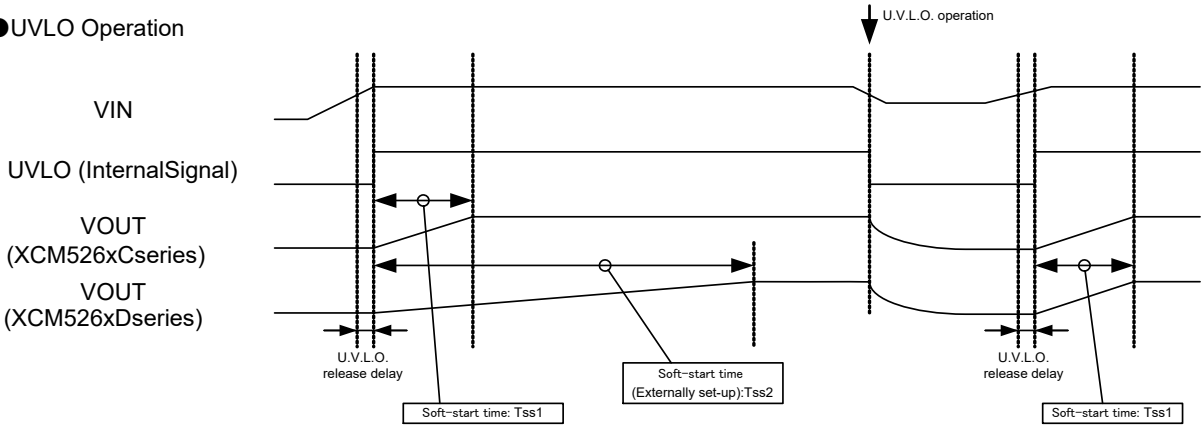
●UVLO Operation

U.V.L.O. operation

VIN

UVLO (InternalSignal)

VOUT
(XCM526xCseries)

VOUT
(XCM526xDseries)

U.V.L.O.
release delay

Soft-start time: Tss1

Soft-start time
(Externally set-up):Tss2

U.V.L.O.
release delay

Soft-start time: Tss1